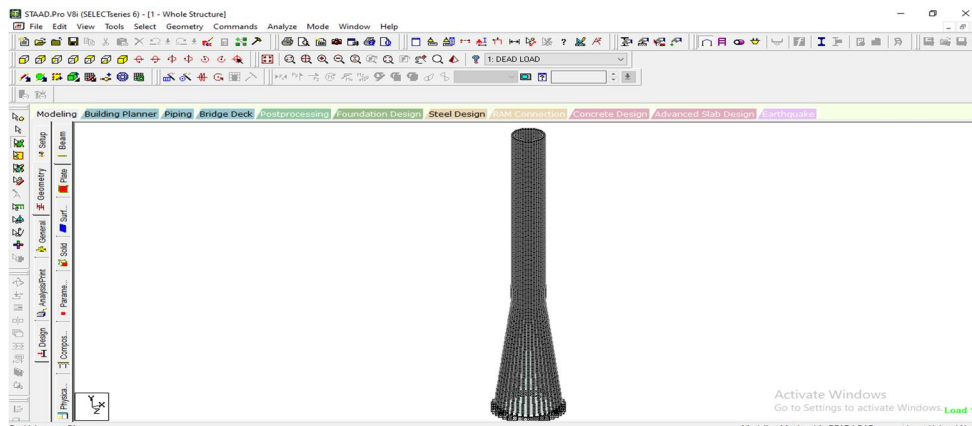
STAAD.Pro V8i (SELECTseries 6) - [1 - Whole Structure]
File Edit View Tools Select Geometry Commands Analyze Mode Window Help
1: DEAD LOAD
Modeling Building Planner Piping Bridge Deck Postprocessing Foundation Design Steel Design RAM Connection Concrete Design Advanced Slab Design Earthquake
Setup Geometry General Analysis/Print Design
Beam Plate Surf... Solid Parame... Compos... Physica...
Y
Z X
Activate Windows
Go to Settings to activate Windows.
Load